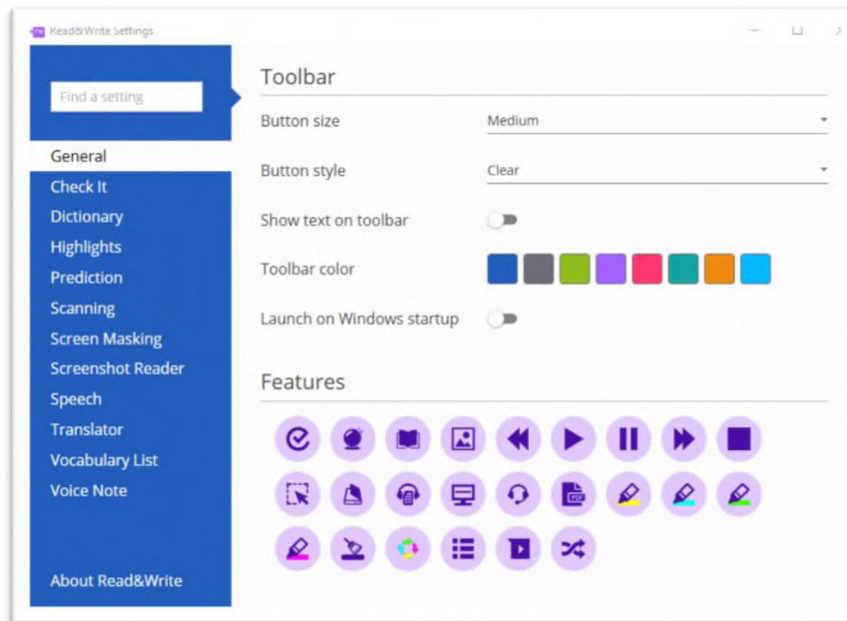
Read&Write Settings

Find a setting

General
Check It
Dictionary
Highlights
Prediction
Scanning
Screen Masking
Screenshot Reader
Speech
Translator
Vocabulary List
Voice Note

About Read&Write

Toolbar

Button size Medium

Button style Clear

Show text on toolbar

Toolbar color

Launch on Windows startup

Features